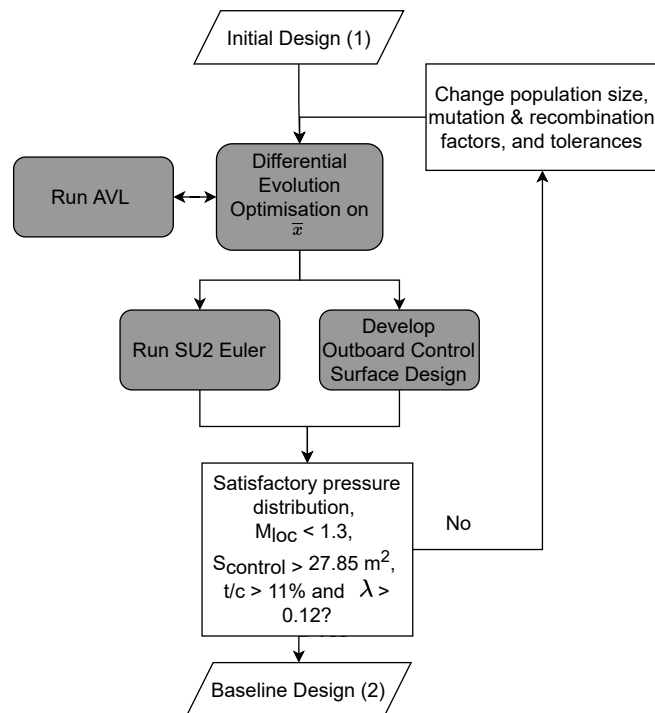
Initial Design (1)

Change population size, mutation & recombination factors, and tolerances

Run AVL

Differential Evolution Optimisation on $\overline{x}$

Run SU2 Euler

Develop Outboard Control Surface Design

Satisfactory pressure distribution, $M_{loc} < 1.3$, $S_{control} > 27.85$ m$^2$, t/c > 11% and $\lambda >$ 0.12?

No

Baseline Design (2)